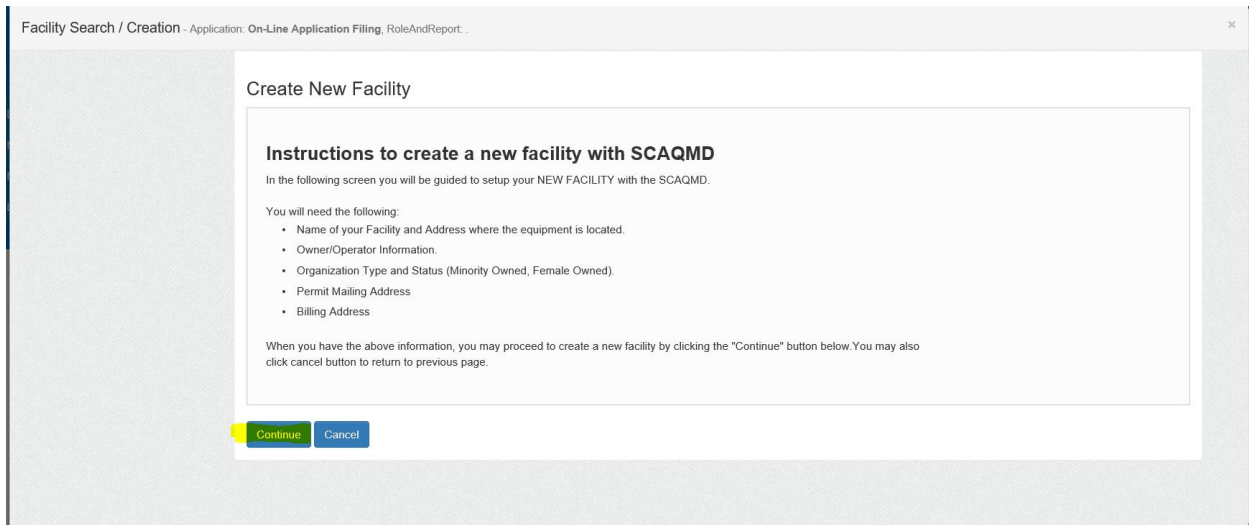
Facility Search / Creation - Application: On-Line Application Filing, RoleAndReport: .

×

Create New Facility

Instructions to create a new facility with SCAQMD

In the following screen you will be guided to setup your NEW FACILITY with the SCAQMD.

You will need the following:

- Name of your Facility and Address where the equipment is located.
- Owner/Operator Information.
- Organization Type and Status (Minority Owned, Female Owned).
- Permit Mailing Address
- Billing Address

When you have the above information, you may proceed to create a new facility by clicking the "Continue" button below.You may also click cancel button to return to previous page.

Continue Cancel